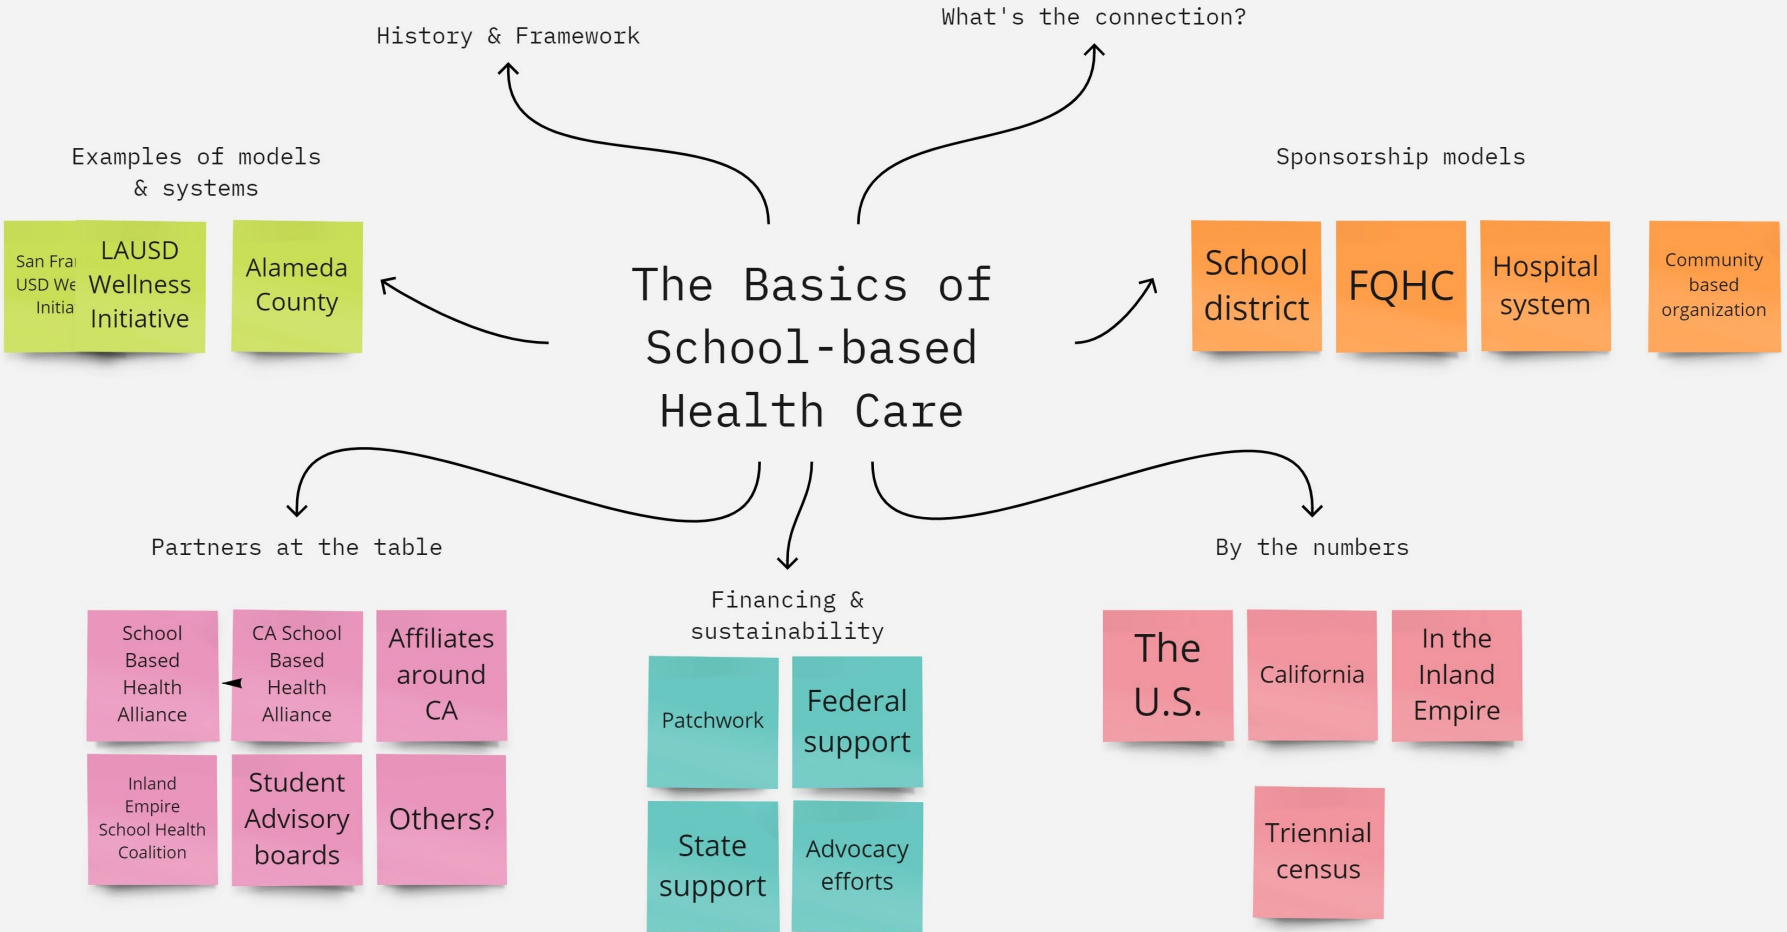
History & Framework

What's the connection?

Examples of models & systems

San Fra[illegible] USD We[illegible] Initia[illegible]

LAUSD Wellness Initiative

Alameda County

The Basics of School-based Health Care

Sponsorship models

School district

FQHC

Hospital system

Community based organization

Partners at the table

School Based Health Alliance

CA School Based Health Alliance

Affiliates around CA

Inland Empire School Health Coalition

Student Advisory boards

Others?

Financing & sustainability

Patchwork

Federal support

State support

Advocacy efforts

By the numbers

The U.S.

California

In the Inland Empire

Triennial census